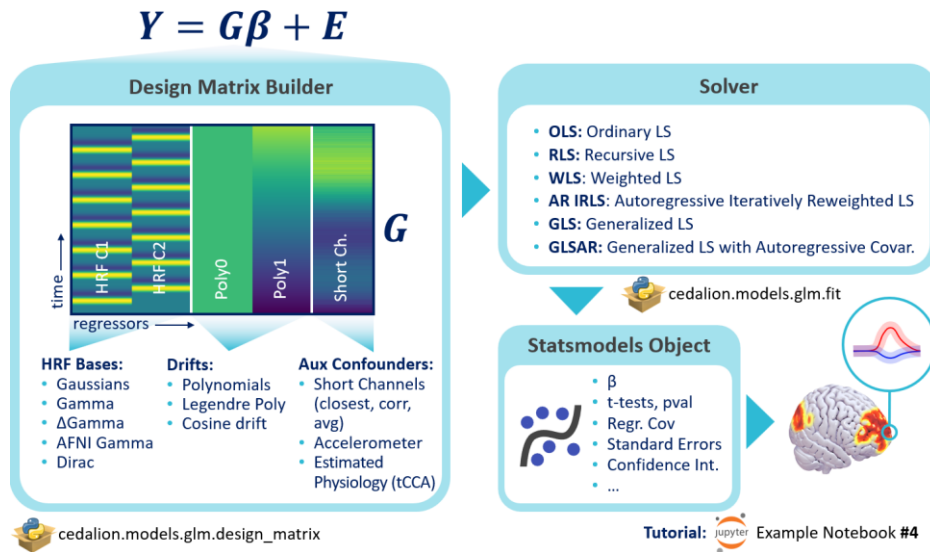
$Y = G\beta + E$

Design Matrix Builder

HRF C1 HRF C2 Poly0 Poly1 Short Ch.

time

regressors

$G$

HRF Bases:
- Gaussians
- Gamma
- ΔGamma
- AFNI Gamma
- Dirac

Drifts:
- Polynomials
- Legendre Poly
- Cosine drift

Aux Confounders:
- Short Channels (closest, corr, avg)
- Accelerometer
- Estimated Physiology (tCCA)

cedalion.models.glm.design_matrix

Solver

- OLS: Ordinary LS
- RLS: Recursive LS
- WLS: Weighted LS
- AR IRLS: Autoregressive Iteratively Reweighted LS
- GLS: Generalized LS
- GLSAR: Generalized LS with Autoregressive Covar.

cedalion.models.glm.fit

Statsmodels Object

- β
- t-tests, pval
- Regr. Cov
- Standard Errors
- Confidence Int.
- ...

Tutorial: jupyter Example Notebook #4